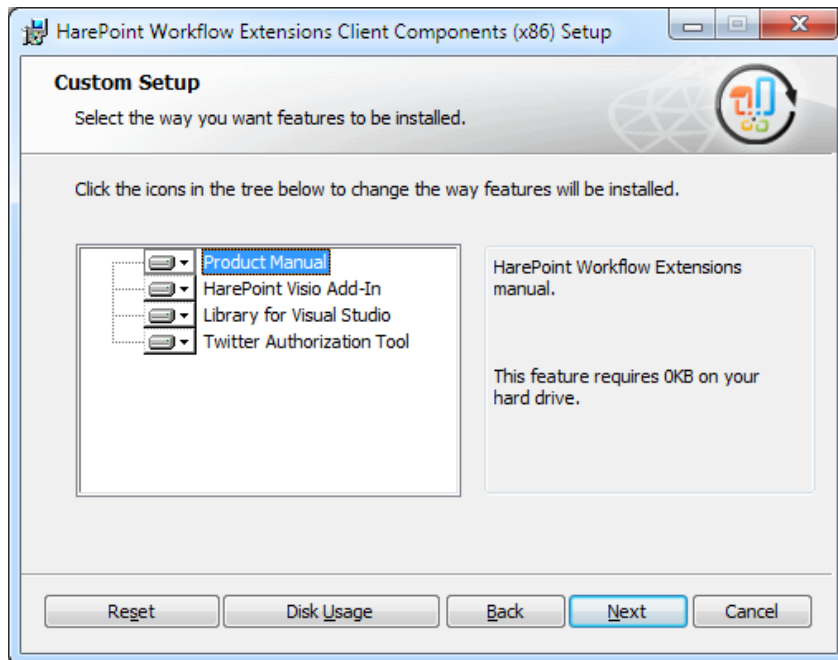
HarePoint Workflow Extensions Client Components (x86) Setup

Custom Setup

Select the way you want features to be installed.

Click the icons in the tree below to change the way features will be installed.

Product Manual
HarePoint Visio Add-In
Library for Visual Studio
Twitter Authorization Tool

HarePoint Workflow Extensions manual.

This feature requires 0KB on your hard drive.

Reset
Disk Usage
Back
Next
Cancel